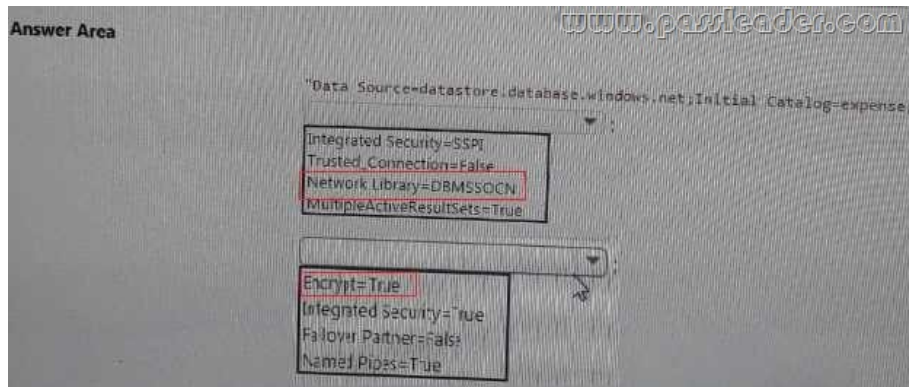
Answer Area

www.passleader.com

"Data Source=datastore.database.windows.net;Initial Catalog=expense

;

Integrated Security=SSPI
Trusted_Connection=False
Network Library=DBMSSOCN
MultipleActiveResultSets=True

;

Encrypt=True
Integrated Security=True
Failover Partner=False
Named Pipes=True